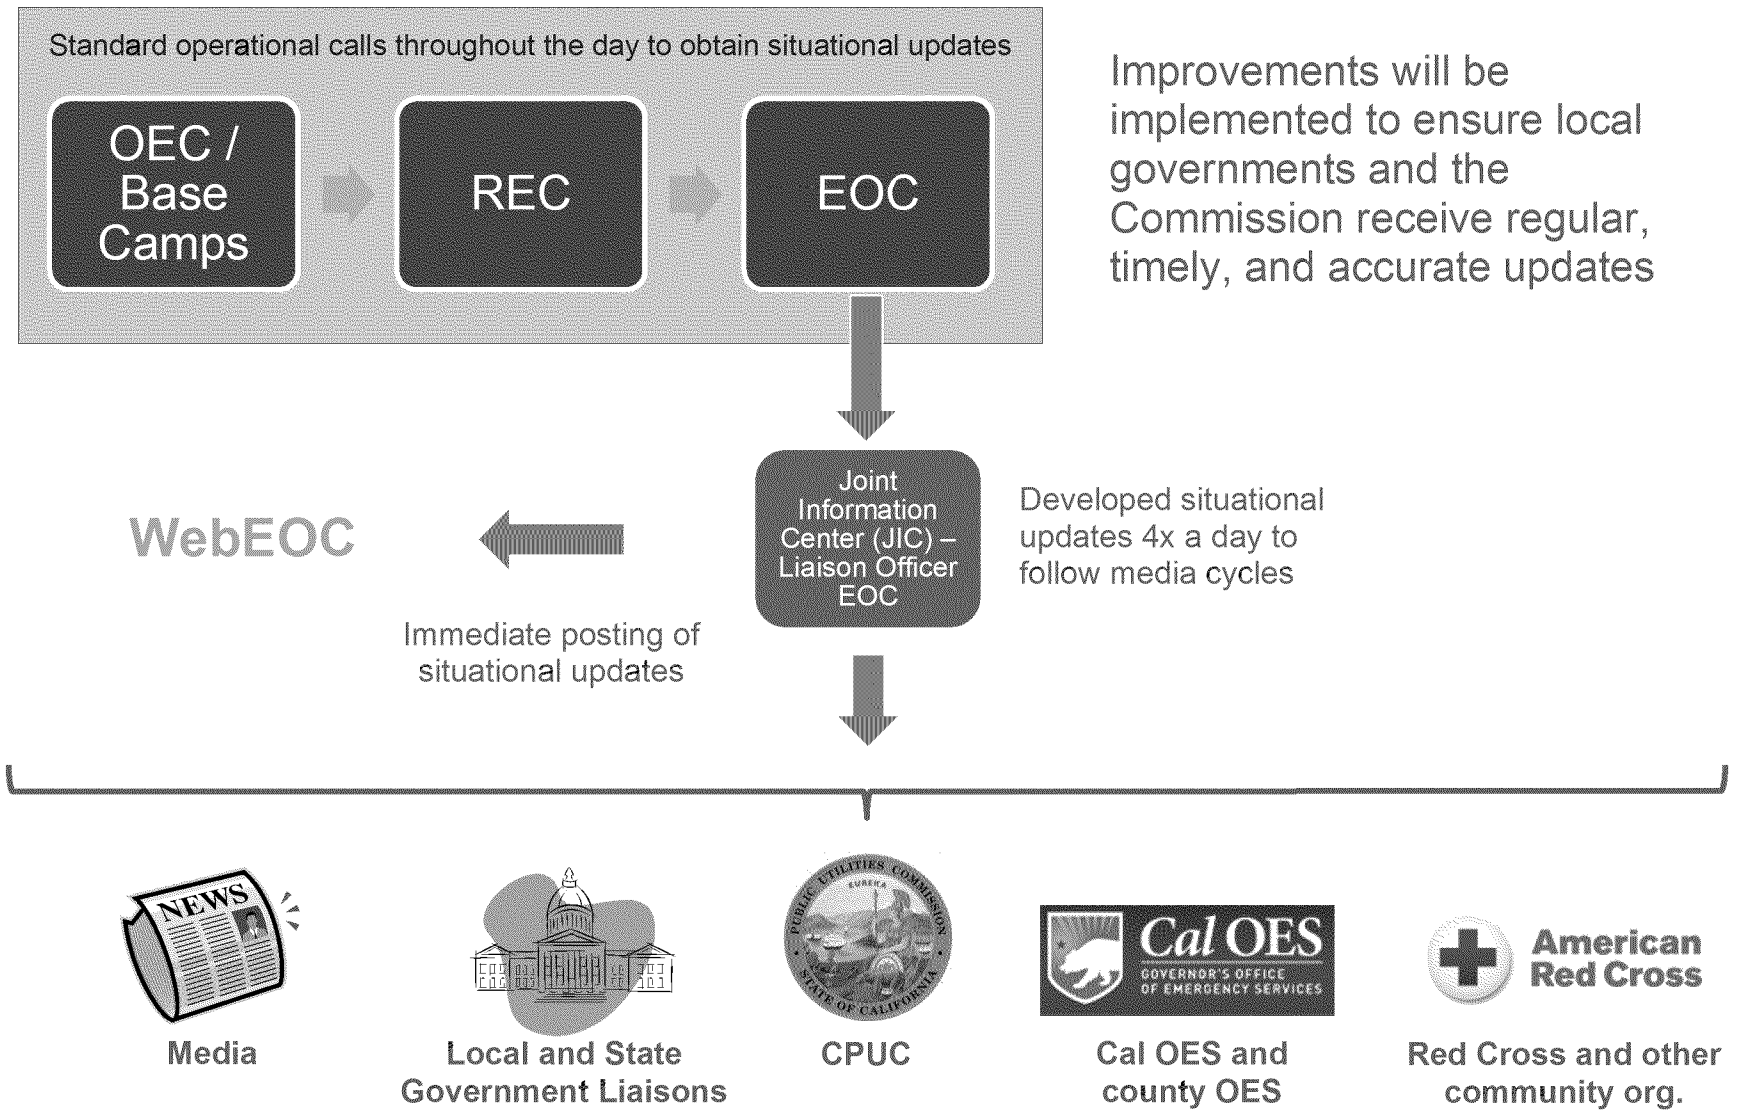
Standard operational calls throughout the day to obtain situational updates

OEC / Base Camps

REC

EOC

Improvements will be implemented to ensure local governments and the Commission receive regular, timely, and accurate updates

Joint Information Center (JIC) – Liaison Officer EOC

Developed situational updates 4x a day to follow media cycles

WebEOC

Immediate posting of situational updates

NEWS

PUBLIC UTILITIES COMMISSION EUREKA STATE OF CALIFORNIA

Cal OES GOVERNOR'S OFFICE OF EMERGENCY SERVICES

American Red Cross

Media

Local and State Government Liaisons

CPUC

Cal OES and county OES

Red Cross and other community org.